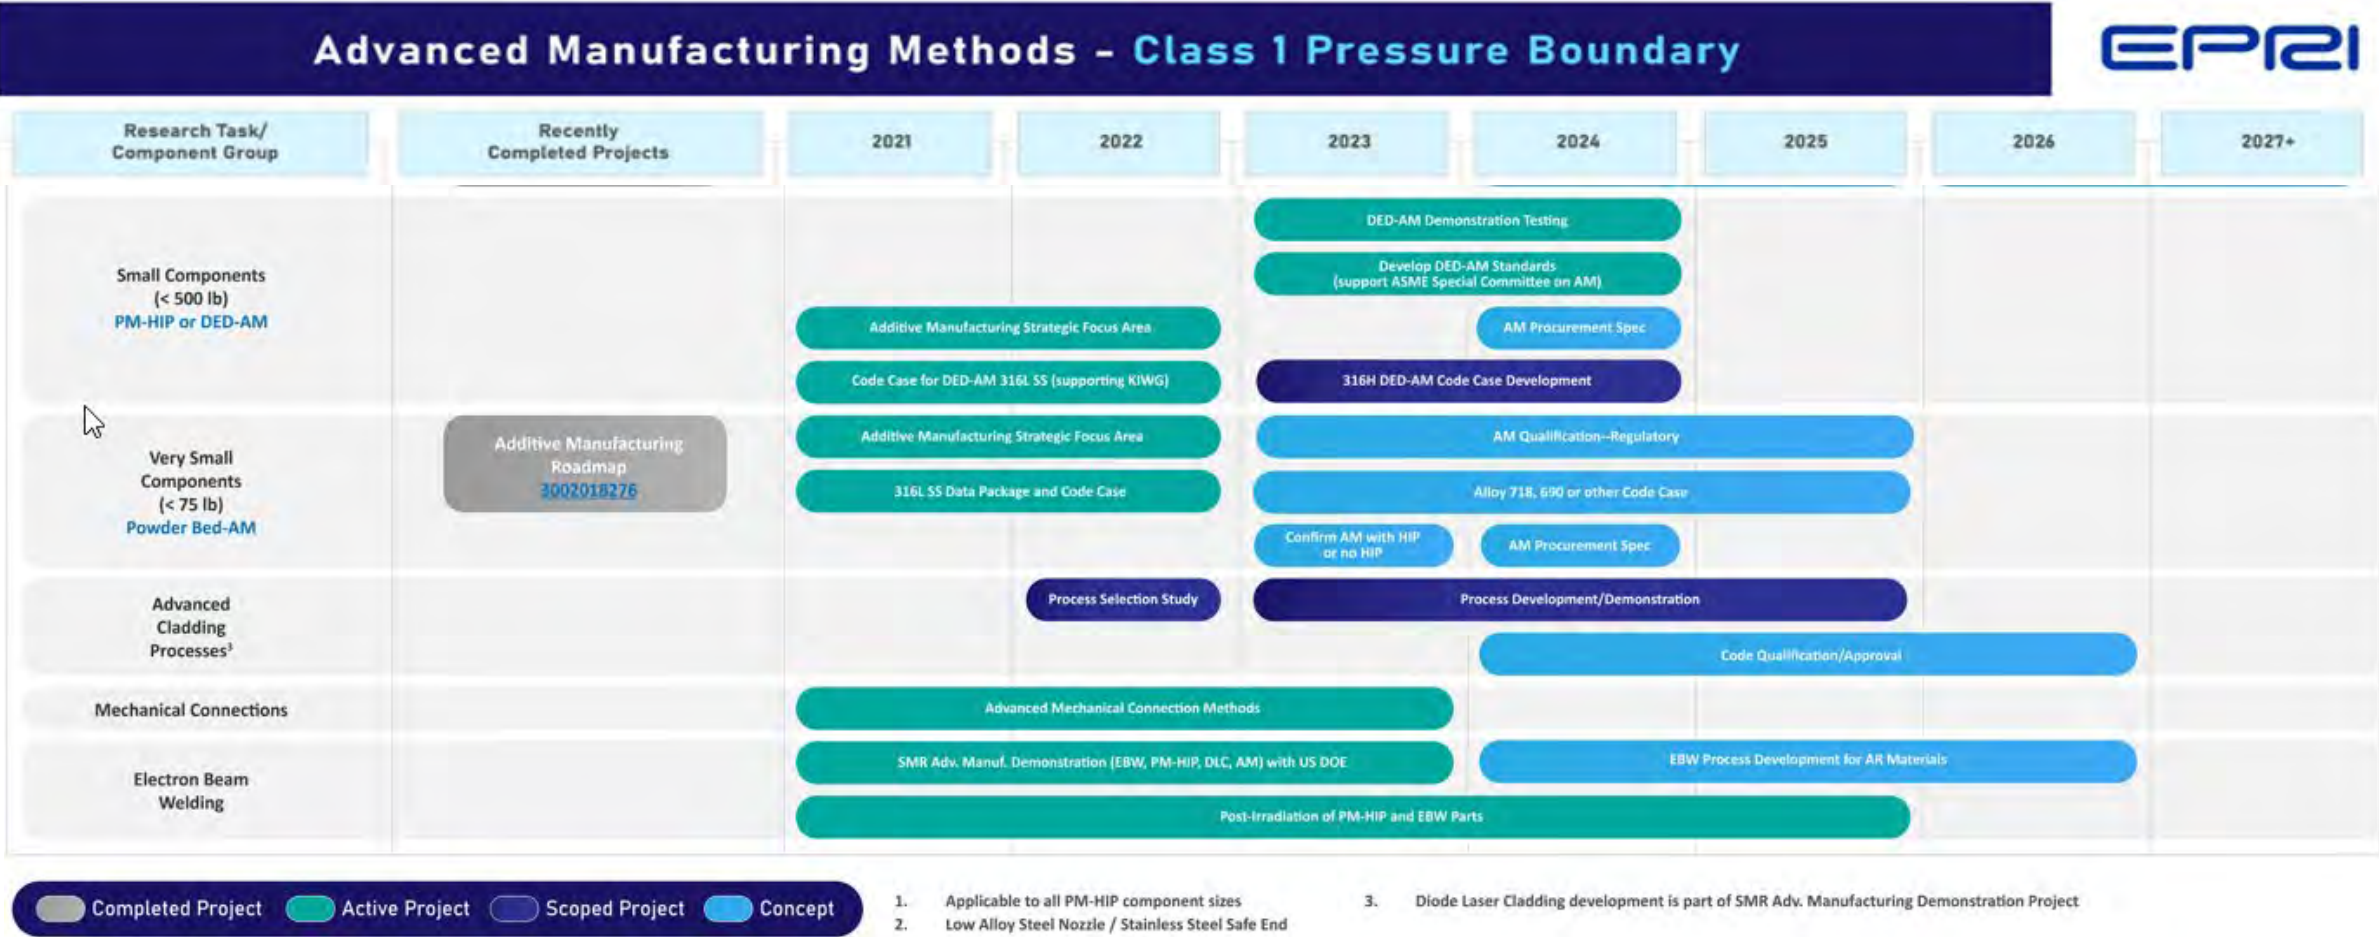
Advanced Manufacturing Methods – Class 1 Pressure Boundary

EPRI

| Research Task/ Component Group | Recently Completed Projects | 2021 | 2022 | 2023 | 2024 | 2025 | 2026 | 2027+ |
|---|---|---|---|---|---|---|---|---|

Small Components (< 500 lb) PM-HIP or DED-AM

DED-AM Demonstration Testing

Develop DED-AM Standards (support ASME Special Committee on AM)

Additive Manufacturing Strategic Focus Area

AM Procurement Spec

Code Case for DED-AM 316L SS (supporting KIWG)

316H DED-AM Code Case Development

Very Small Components (< 75 lb) Powder Bed-AM

Additive Manufacturing Roadmap 3002018276

Additive Manufacturing Strategic Focus Area

AM Qualification--Regulatory

316L SS Data Package and Code Case

Alloy 718, 690 or other Code Case

Confirm AM with HIP or no HIP

AM Procurement Spec

Advanced Cladding Processes$^3$

Process Selection Study

Process Development/Demonstration

Code Qualification/Approval

Mechanical Connections

Advanced Mechanical Connection Methods

Electron Beam Welding

SMR Adv. Manuf. Demonstration (EBW, PM-HIP, DLC, AM) with US DOE

EBW Process Development for AR Materials

Post-Irradiation of PM-HIP and EBW Parts

Completed Project Active Project Scoped Project Concept

1. Applicable to all PM-HIP component sizes
2. Low Alloy Steel Nozzle / Stainless Steel Safe End
3. Diode Laser Cladding development is part of SMR Adv. Manufacturing Demonstration Project